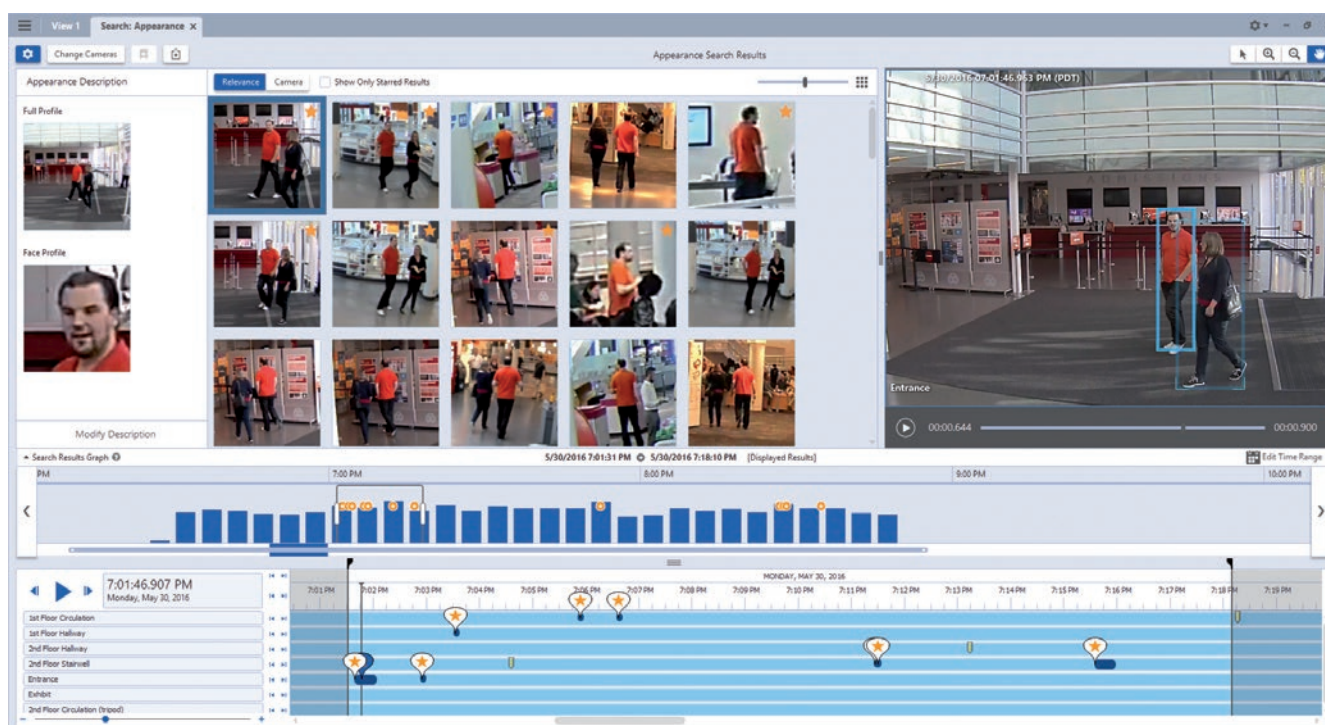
View 1 Search: Appearance ×

Change Cameras

Appearance Search Results

Appearance Description

Relevance Camera Show Only Starred Results

Full Profile

Face Profile

Modify Description

5/30/2016 07:01:46.953 PM (PDT)

Entrance

00:00.644 00:00.900

Search Results Graph

5/30/2016 7:01:31 PM 5/30/2016 7:18:10 PM [Displayed Results]

Edit Time Range

PM 7:00 PM 8:00 PM 9:00 PM 10:00 PM

7:01:46.907 PM
Monday, May 30, 2016

MONDAY, MAY 30, 2016

7:01 PM 7:02 PM 7:03 PM 7:04 PM 7:05 PM 7:06 PM 7:07 PM 7:08 PM 7:09 PM 7:10 PM 7:11 PM 7:12 PM 7:13 PM 7:14 PM 7:15 PM 7:16 PM 7:17 PM 7:18 PM 7:19 PM

1st Floor Circulation
1st Floor Hallway
2nd Floor Hallway
2nd Floor Stairwell
Entrance
Exhibit
2nd Floor Circulation (tripod)